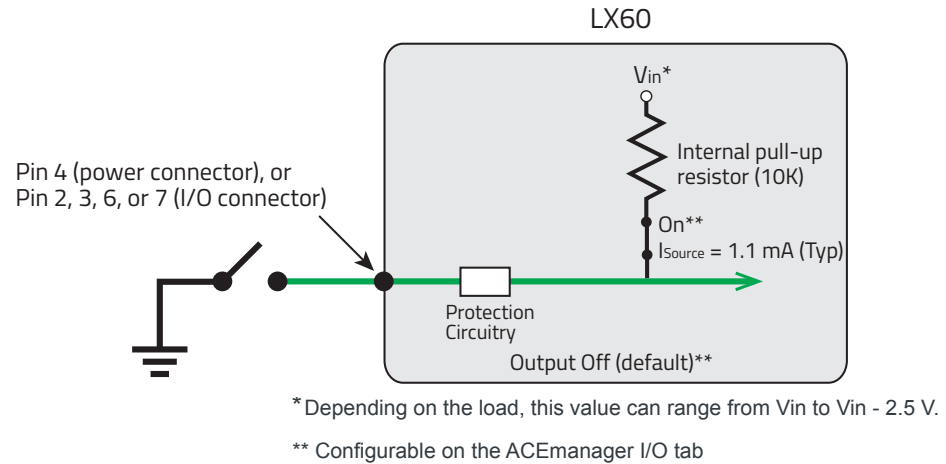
LX60

Vin*

Internal pull-up resistor (10K)

On**

$I_{Source}$ = 1.1 mA (Typ)

Pin 4 (power connector), or Pin 2, 3, 6, or 7 (I/O connector)

Protection Circuitry

Output Off (default)**

*Depending on the load, this value can range from Vin to Vin - 2.5 V.

** Configurable on the ACEmanager I/O tab